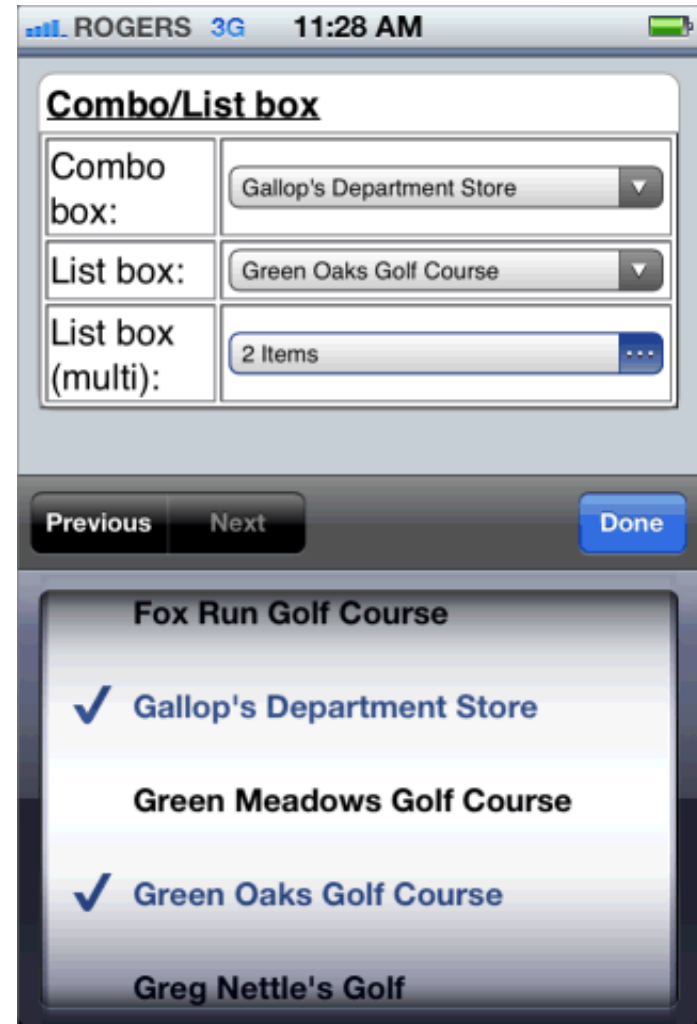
ROGERS 3G 11:28 AM

Combo/List box

| Combo box: | Gallop's Department Store |
|---|---|
| List box: | Green Oaks Golf Course |
| List box (multi): | 2 Items |

Previous Next Done

Fox Run Golf Course
✓ Gallop's Department Store
Green Meadows Golf Course
✓ Green Oaks Golf Course
Greg Nettle's Golf